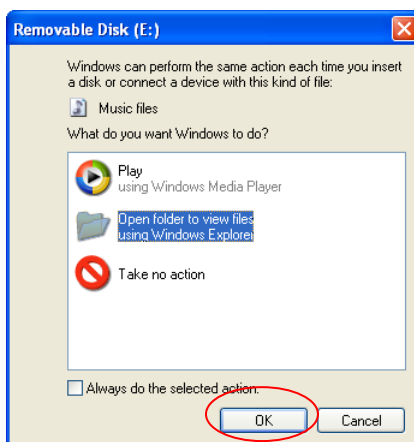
Removable Disk (E:)

Windows can perform the same action each time you insert a disk or connect a device with this kind of file:

Music files

What do you want Windows to do?

Play
using Windows Media Player

Open folder to view files
using Windows Explorer

Take no action

Always do the selected action.

OK

Cancel